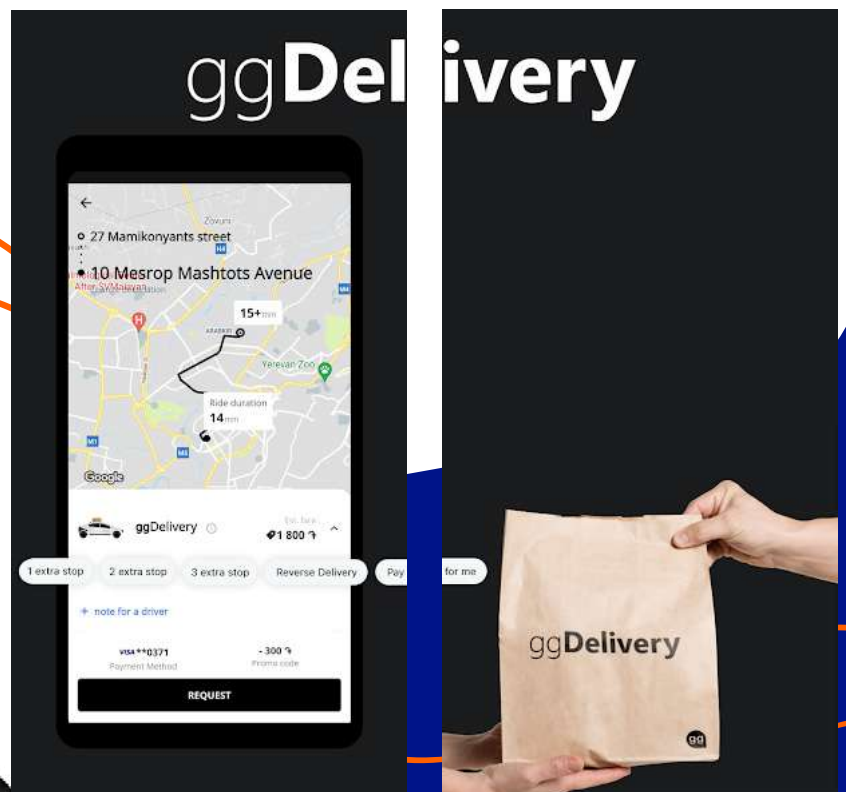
ggDel ivery

27 Mamikonyants street
10 Mesrop Mashtots Avenue
After SVMaiayan
Zovuni
15+ min
Yerevan Zoo
Ride duration
14 min
M1
M4
Google

ggDelivery
Est. fare
1 800 ֏

1 extra stop
2 extra stop
3 extra stop
Reverse Delivery
Pay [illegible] for me

+ note for a driver

VISA **0371
Payment Method
- 300 ֏
Promo code

REQUEST

ggDelivery
gg